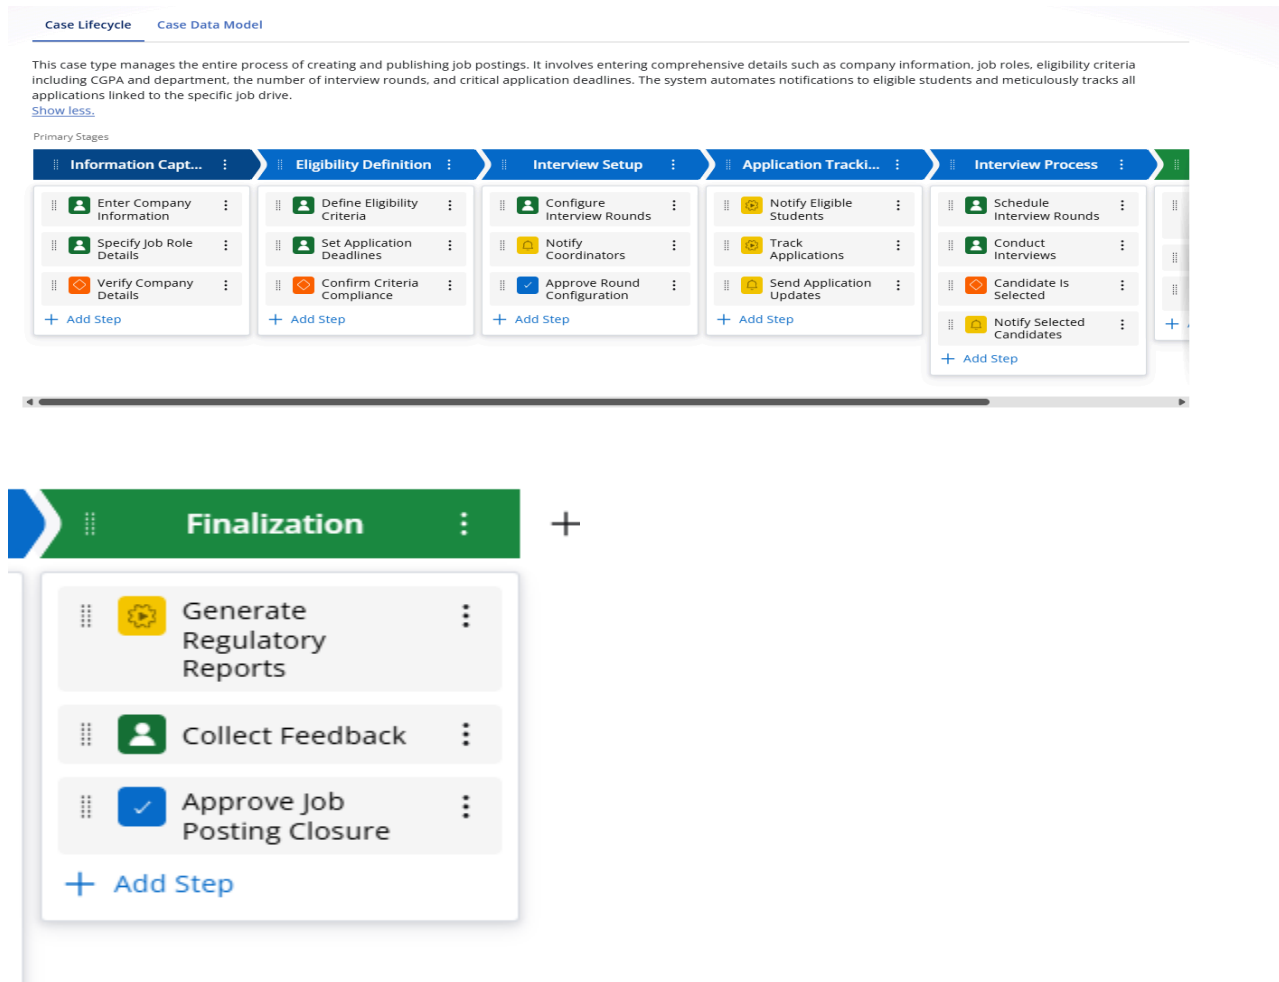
Case Lifecycle Case Data Model

This case type manages the entire process of creating and publishing job postings. It involves entering comprehensive details such as company information, job roles, eligibility criteria including CGPA and department, the number of interview rounds, and critical application deadlines. The system automates notifications to eligible students and meticulously tracks all applications linked to the specific job drive.
Show less.

Primary Stages

Information Capt...
Enter Company Information
Specify Job Role Details
Verify Company Details
Add Step

Eligibility Definition
Define Eligibility Criteria
Set Application Deadlines
Confirm Criteria Compliance
Add Step

Interview Setup
Configure Interview Rounds
Notify Coordinators
Approve Round Configuration
Add Step

Application Tracki...
Notify Eligible Students
Track Applications
Send Application Updates
Add Step

Interview Process
Schedule Interview Rounds
Conduct Interviews
Candidate Is Selected
Notify Selected Candidates
Add Step

Finalization
Generate Regulatory Reports
Collect Feedback
Approve Job Posting Closure
Add Step